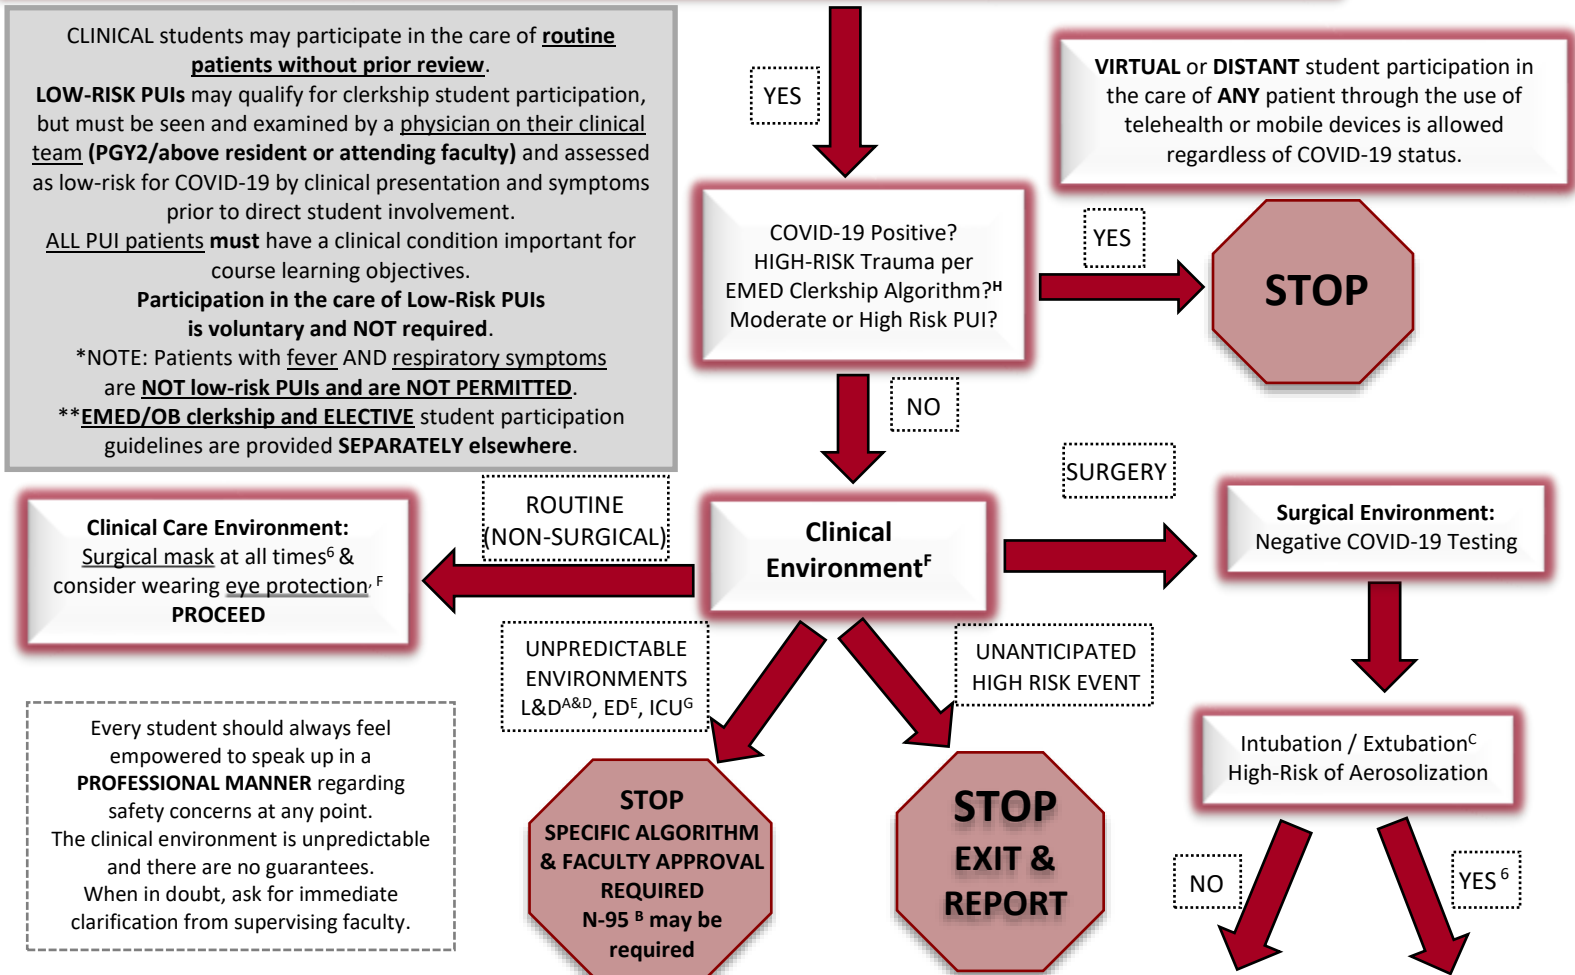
CLINICAL students may participate in the care of routine patients without prior review.
LOW-RISK PUIs may qualify for clerkship student participation, but must be seen and examined by a physician on their clinical team (PGY2/above resident or attending faculty) and assessed as low-risk for COVID-19 by clinical presentation and symptoms prior to direct student involvement.
ALL PUI patients must have a clinical condition important for course learning objectives.
Participation in the care of Low-Risk PUIs is voluntary and NOT required.
*NOTE: Patients with fever AND respiratory symptoms are NOT low-risk PUIs and are NOT PERMITTED.
**EMED/OB clerkship and ELECTIVE student participation guidelines are provided SEPARATELY elsewhere.

YES

VIRTUAL or DISTANT student participation in the care of ANY patient through the use of telehealth or mobile devices is allowed regardless of COVID-19 status.

COVID-19 Positive? HIGH-RISK Trauma per EMED Clerkship Algorithm?$^{H}$ Moderate or High Risk PUI?

YES

STOP

NO

SURGERY

ROUTINE (NON-SURGICAL)

Clinical Care Environment: Surgical mask at all times$^{6}$ & consider wearing eye protection$^{, F}$ PROCEED

Clinical Environment$^{F}$

Surgical Environment: Negative COVID-19 Testing

UNPREDICTABLE ENVIRONMENTS L&D$^{A\&D}$, ED$^{E}$, ICU$^{G}$

UNANTICIPATED HIGH RISK EVENT

Every student should always feel empowered to speak up in a PROFESSIONAL MANNER regarding safety concerns at any point. The clinical environment is unpredictable and there are no guarantees. When in doubt, ask for immediate clarification from supervising faculty.

Intubation / Extubation$^{C}$ High-Risk of Aerosolization

STOP SPECIFIC ALGORITHM & FACULTY APPROVAL REQUIRED N-95 $^{B}$ may be required

STOP EXIT & REPORT

NO

YES $^{6}$